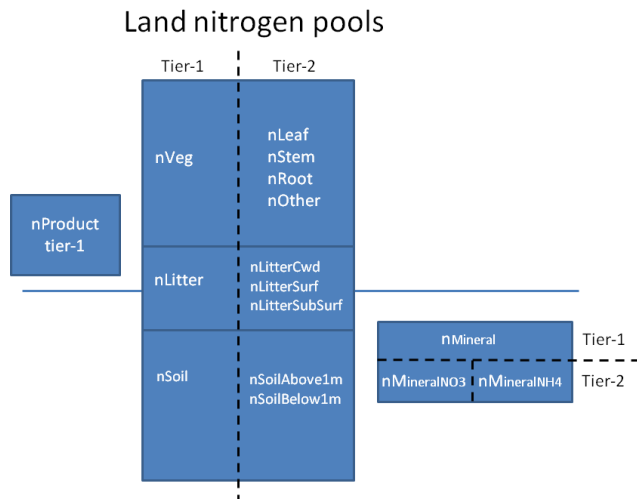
Land nitrogen pools

Tier-1

Tier-2

nVeg

nLeaf
nStem
nRoot
nOther

nProduct
tier-1

nLitter

nLitterCwd
nLitterSurf
nLitterSubSurf

nSoil

nSoilAbove1m
nSoilBelow1m

nMineral

Tier-1

nMineralNO3

nMineralNH4

Tier-2